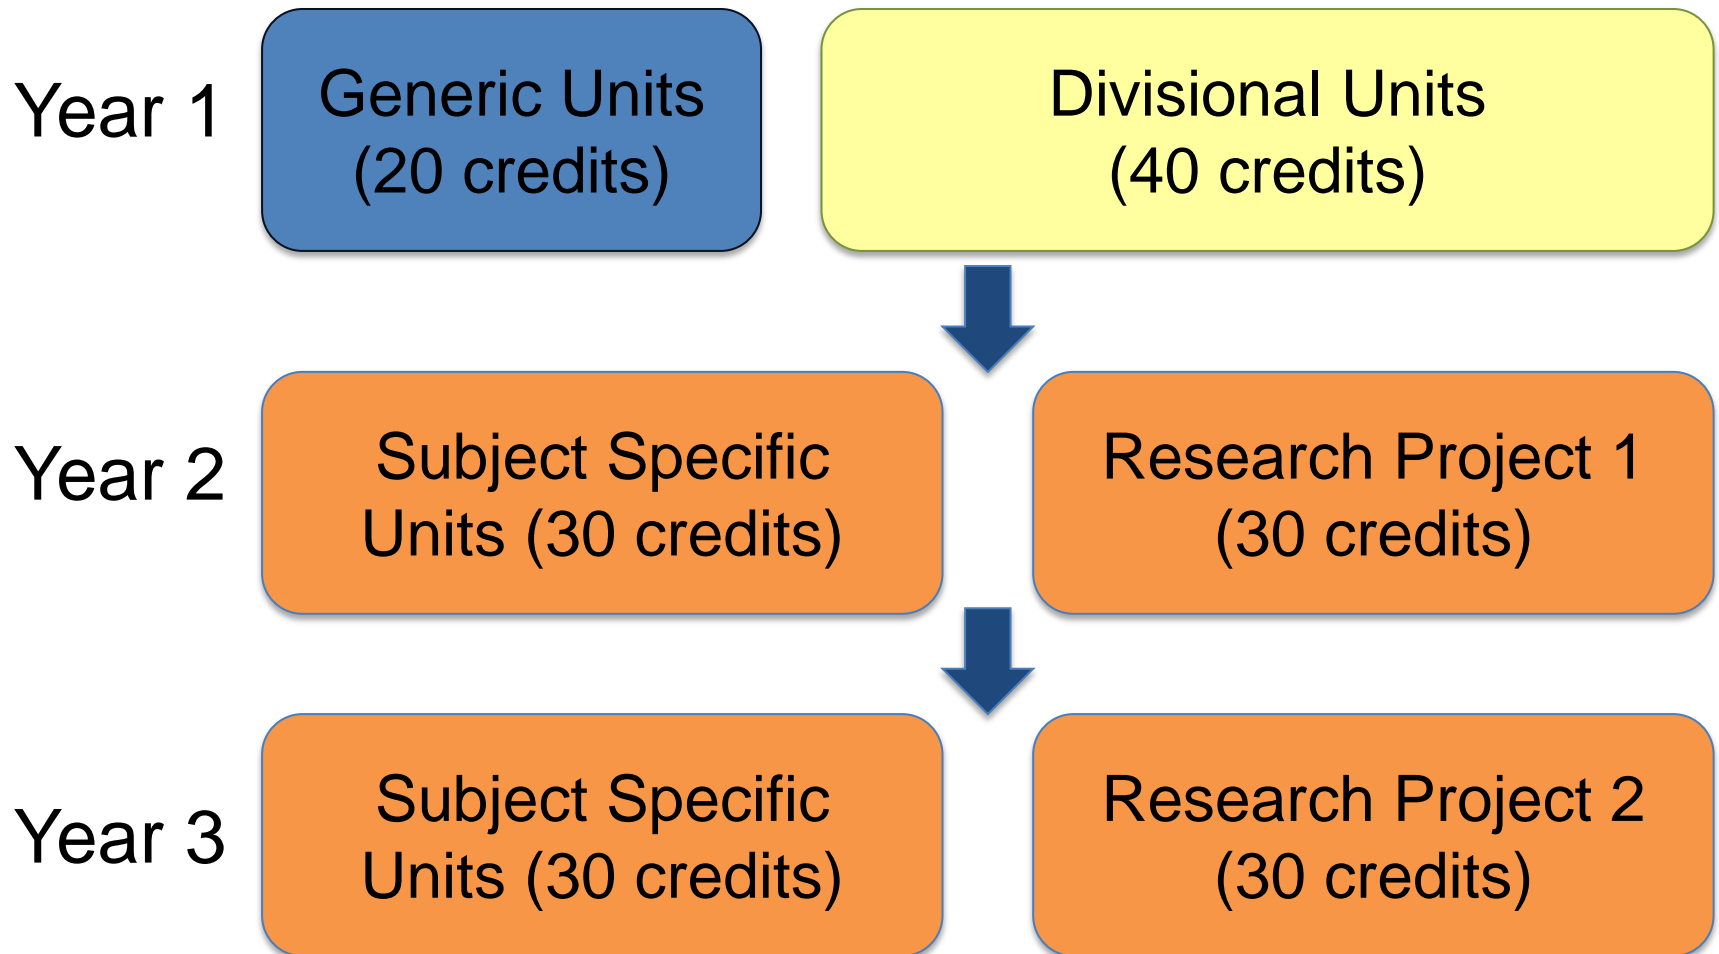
Year 1

Generic Units (20 credits)

Divisional Units (40 credits)

Year 2

Subject Specific Units (30 credits)

Research Project 1 (30 credits)

Year 3

Subject Specific Units (30 credits)

Research Project 2 (30 credits)